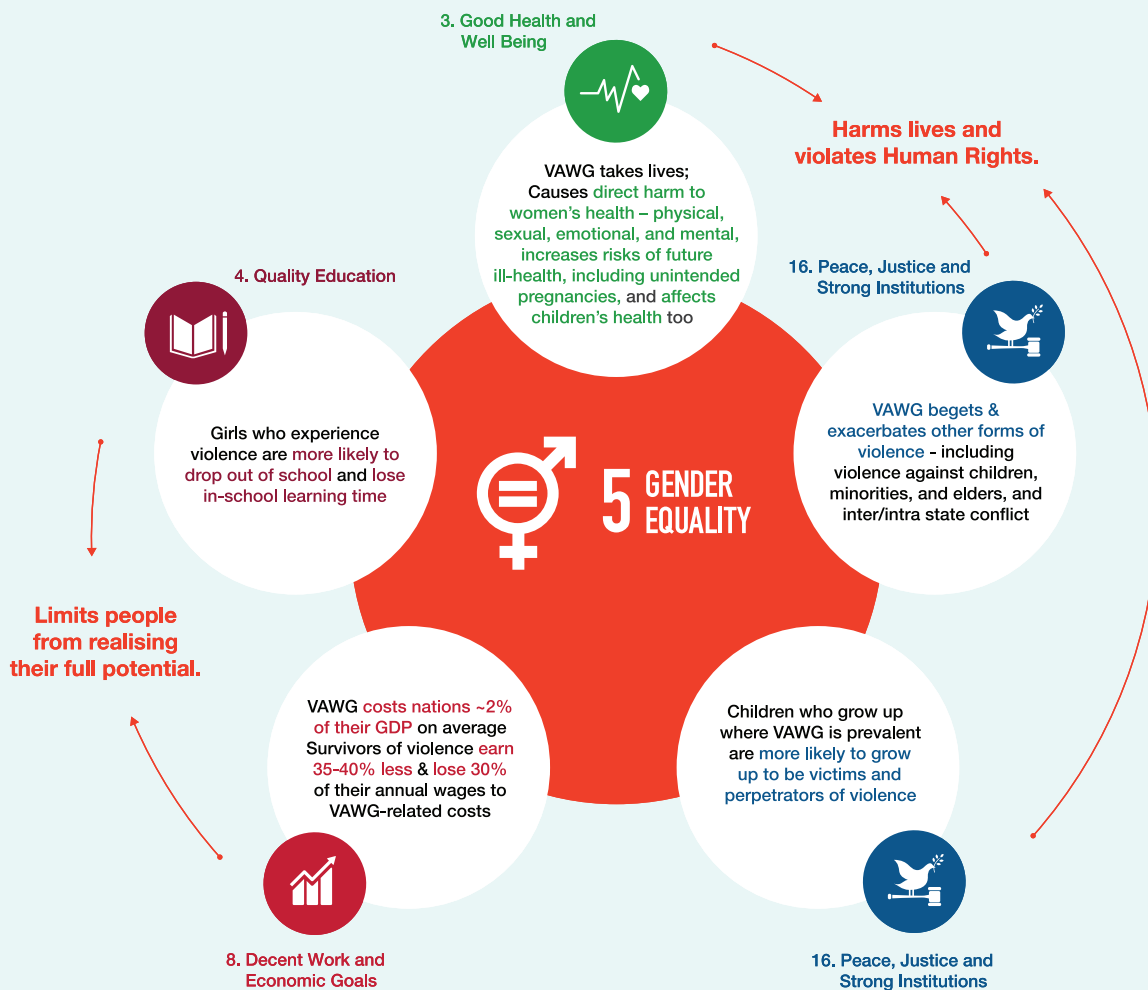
3. Good Health and Well Being

VAWG takes lives; Causes direct harm to women's health – physical, sexual, emotional, and mental, increases risks of future ill-health, including unintended pregnancies, and affects children's health too

Harms lives and violates Human Rights.

16. Peace, Justice and Strong Institutions

VAWG begets & exacerbates other forms of violence - including violence against children, minorities, and elders, and inter/intra state conflict

4. Quality Education

Girls who experience violence are more likely to drop out of school and lose in-school learning time

5 GENDER EQUALITY

Limits people from realising their full potential.

VAWG costs nations ~2% of their GDP on average Survivors of violence earn 35-40% less & lose 30% of their annual wages to VAWG-related costs

Children who grow up where VAWG is prevalent are more likely to grow up to be victims and perpetrators of violence

8. Decent Work and Economic Goals

16. Peace, Justice and Strong Institutions